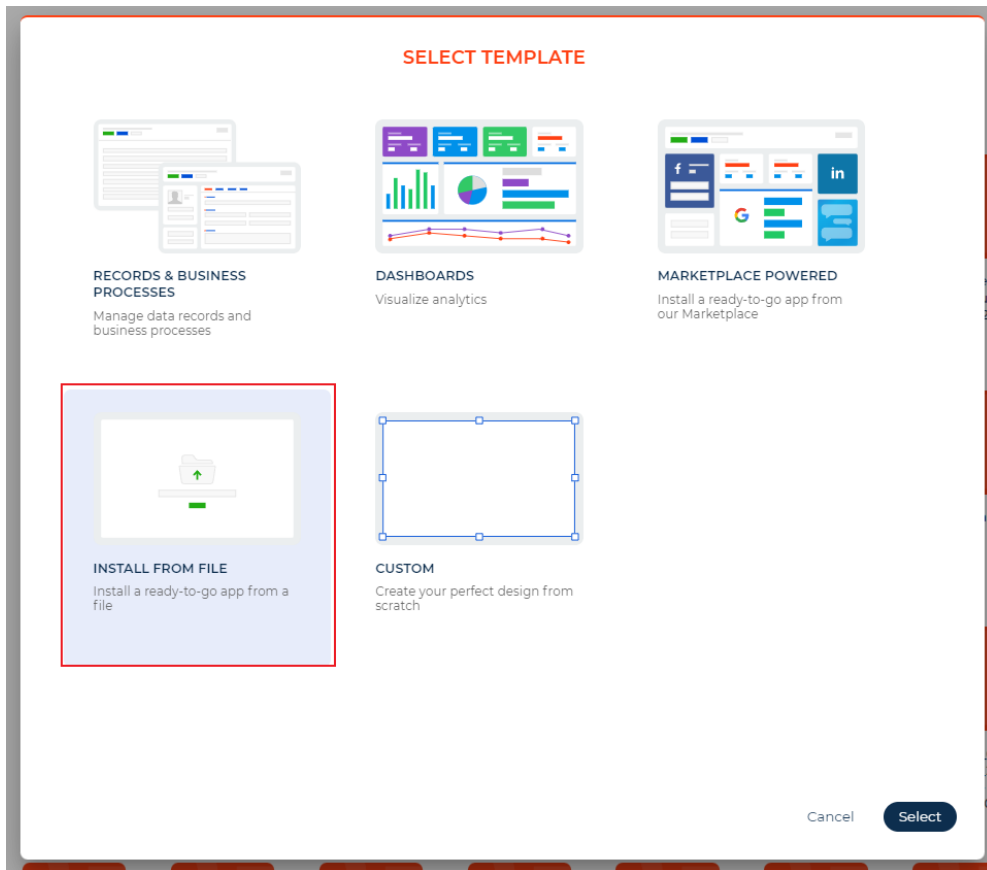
SELECT TEMPLATE

RECORDS & BUSINESS PROCESSES
Manage data records and business processes

DASHBOARDS
Visualize analytics

MARKETPLACE POWERED
Install a ready-to-go app from our Marketplace

INSTALL FROM FILE
Install a ready-to-go app from a file

CUSTOM
Create your perfect design from scratch

Cancel
Select